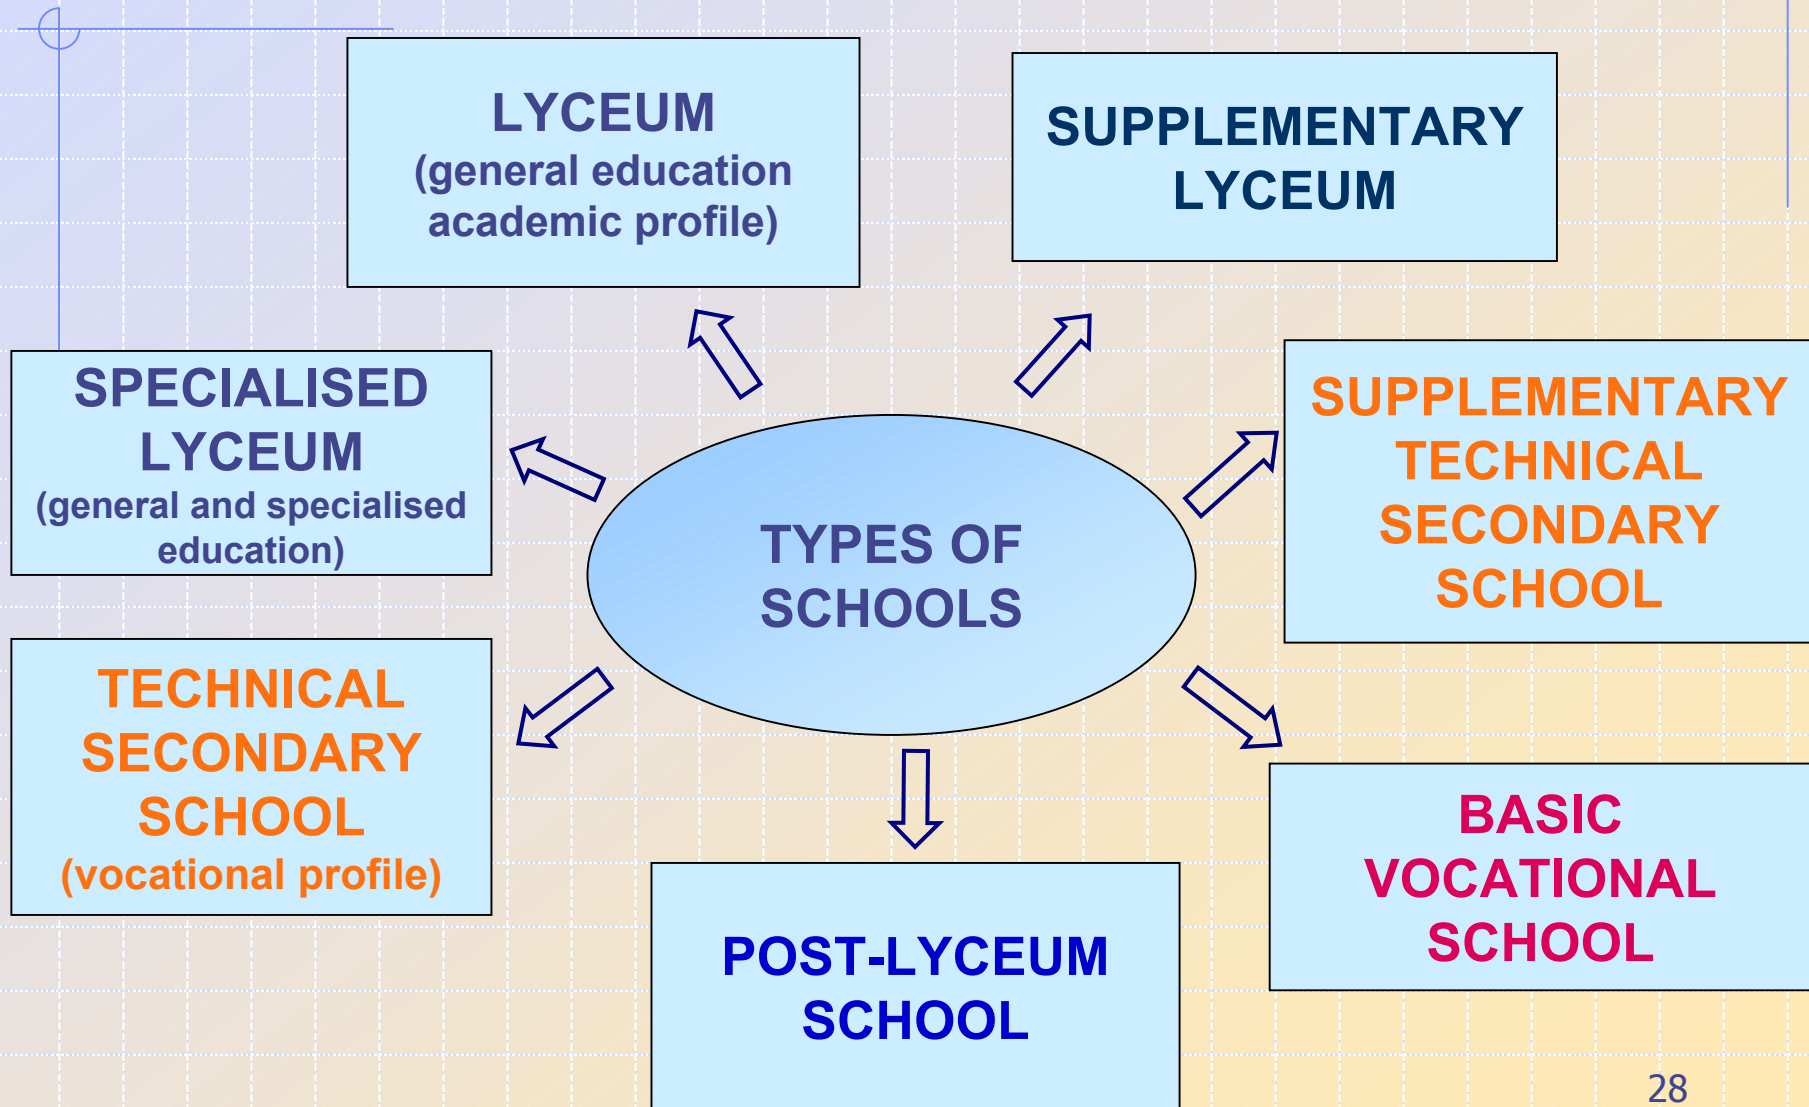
LYCEUM
(general education academic profile)

SUPPLEMENTARY LYCEUM

SPECIALISED LYCEUM
(general and specialised education)

TYPES OF SCHOOLS

SUPPLEMENTARY TECHNICAL SECONDARY SCHOOL

TECHNICAL SECONDARY SCHOOL
(vocational profile)

POST-LYCEUM SCHOOL

BASIC VOCATIONAL SCHOOL

28